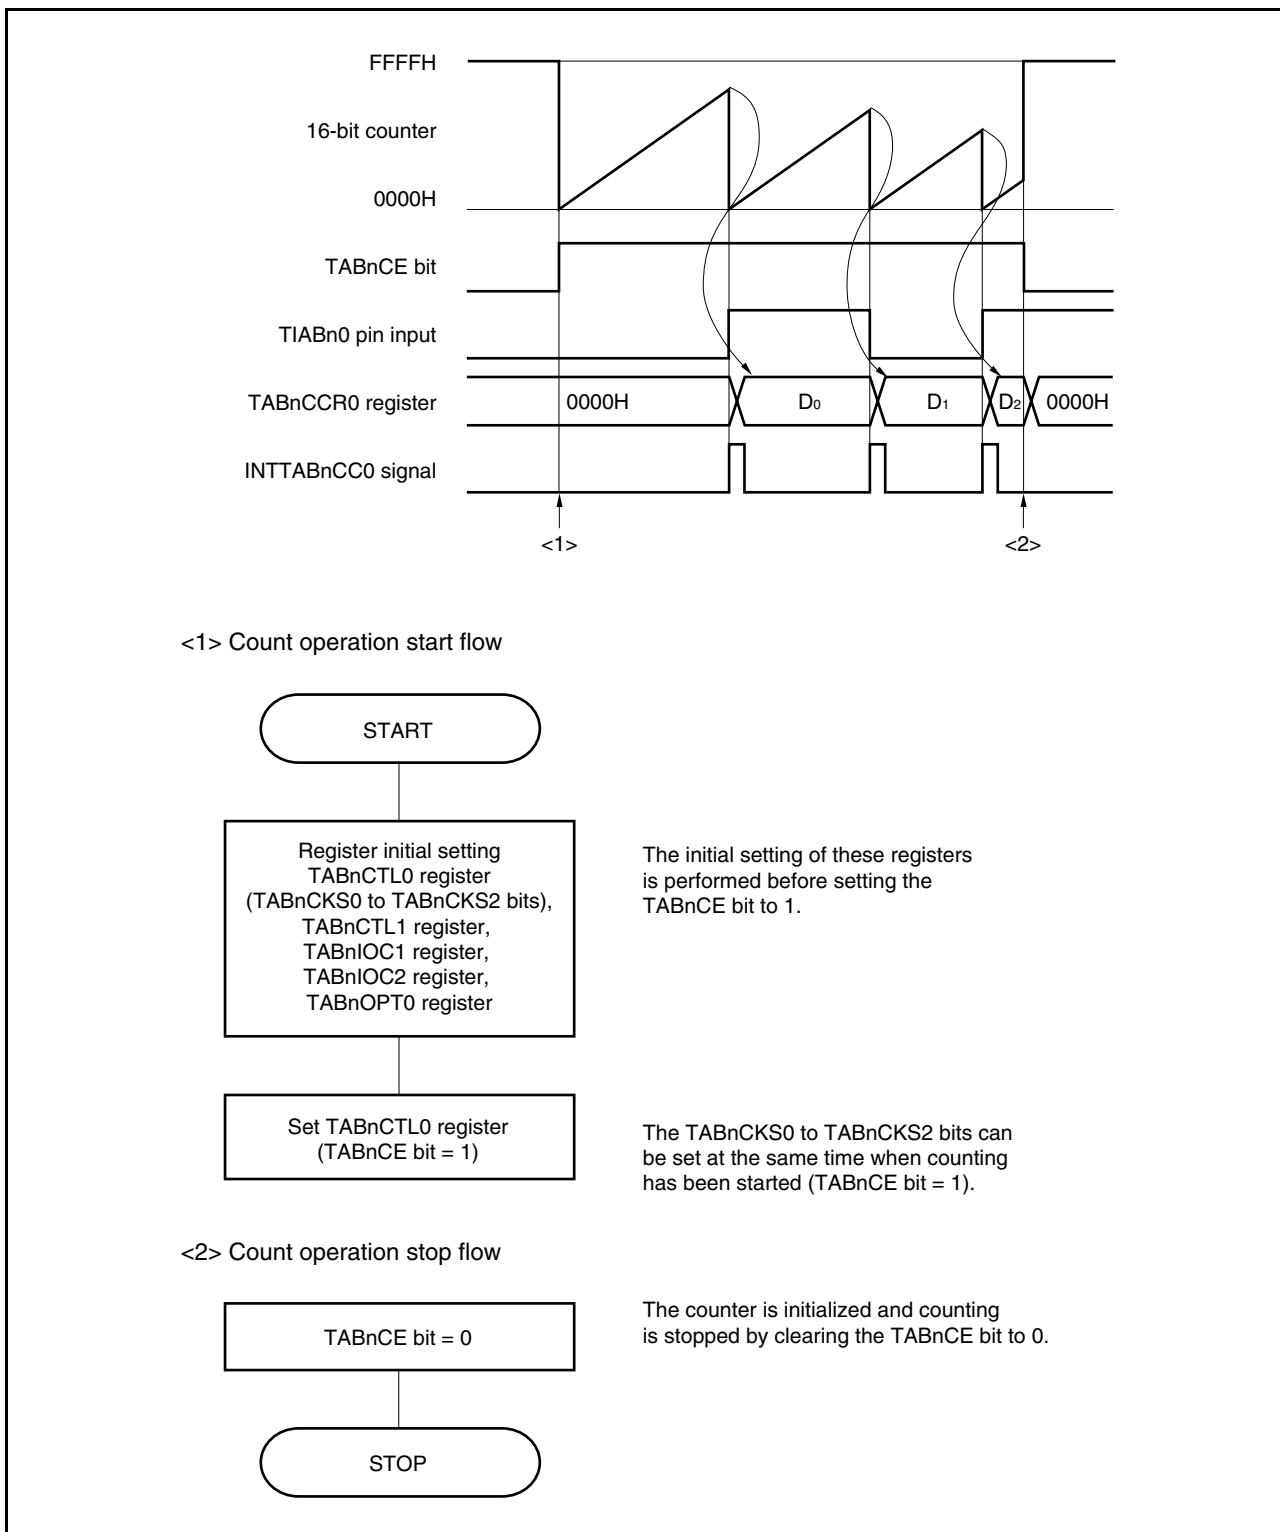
FFFFH

16-bit counter

0000H

TABnCE bit

TIABn0 pin input

TABnCCR0 register

0000H

$D_0$

$D_1$

$D_2$

0000H

INTTABnCC0 signal

<1>

<2>

<1> Count operation start flow

START

Register initial setting TABnCTL0 register (TABnCKS0 to TABnCKS2 bits), TABnCTL1 register, TABnIOC1 register, TABnIOC2 register, TABnOPT0 register

The initial setting of these registers is performed before setting the TABnCE bit to 1.

Set TABnCTL0 register (TABnCE bit = 1)

The TABnCKS0 to TABnCKS2 bits can be set at the same time when counting has been started (TABnCE bit = 1).

<2> Count operation stop flow

TABnCE bit = 0

The counter is initialized and counting is stopped by clearing the TABnCE bit to 0.

STOP